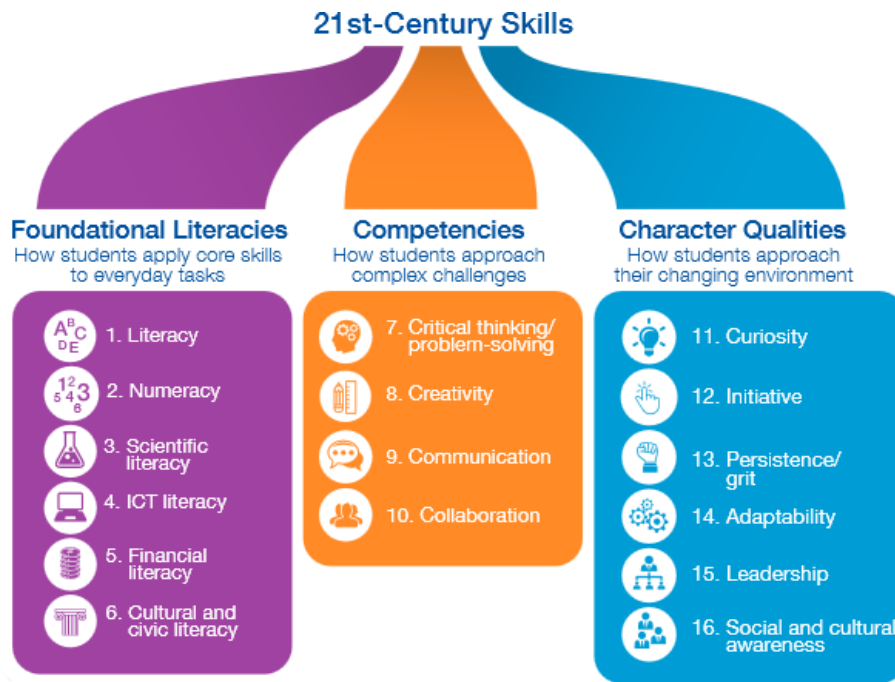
21st-Century Skills

Foundational Literacies
How students apply core skills to everyday tasks

1. Literacy
2. Numeracy
3. Scientific literacy
4. ICT literacy
5. Financial literacy
6. Cultural and civic literacy

Competencies
How students approach complex challenges

7. Critical thinking/ problem-solving
8. Creativity
9. Communication
10. Collaboration

Character Qualities
How students approach their changing environment

11. Curiosity
12. Initiative
13. Persistence/ grit
14. Adaptability
15. Leadership
16. Social and cultural awareness